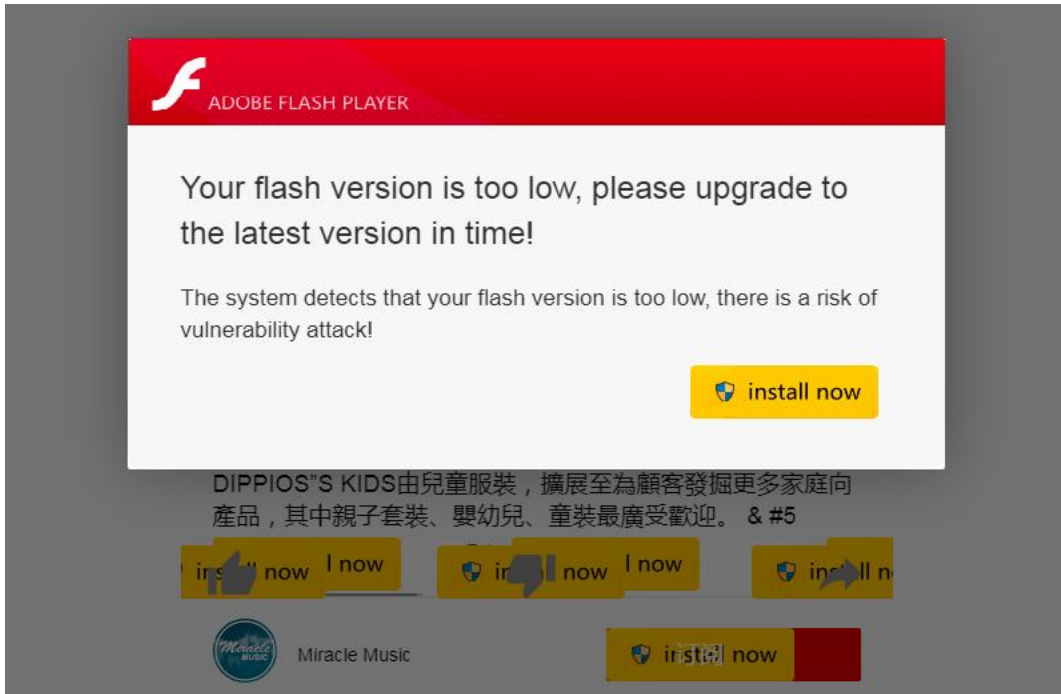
ADOBE FLASH PLAYER

Your flash version is too low, please upgrade to the latest version in time!

The system detects that your flash version is too low, there is a risk of vulnerability attack!

install now

DIPPIOS"S KIDS由兒童服裝，擴展至為顧客發掘更多家庭向產品，其中親子套裝、嬰幼兒、童裝最廣受歡迎。 & #5

in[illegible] now l now

in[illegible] now l now

in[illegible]ll n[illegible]

Miracle MUSIC

Miracle Music

in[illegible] now